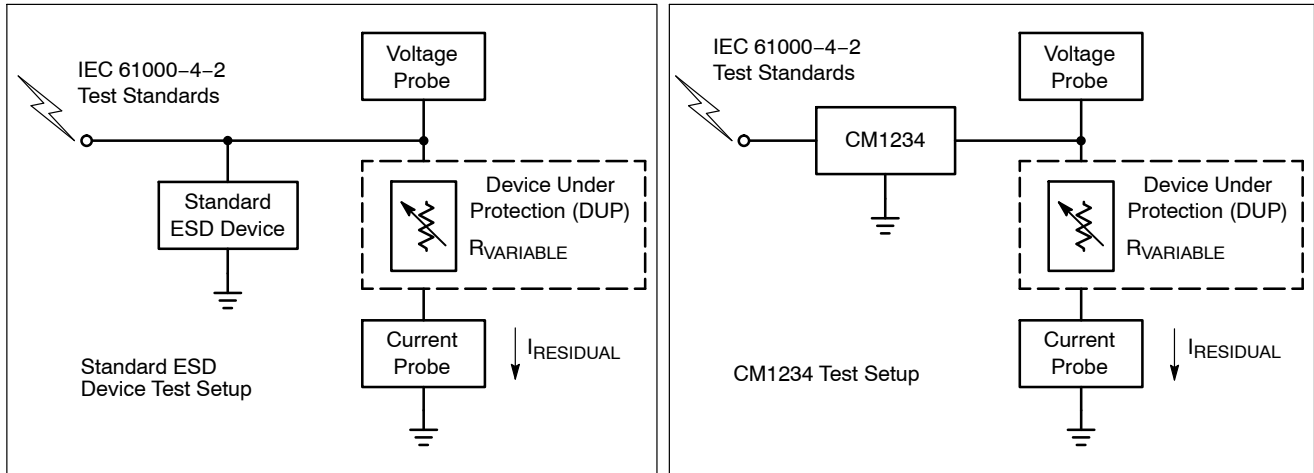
IEC 61000−4−2
Test Standards

Voltage
Probe

Standard
ESD Device

Device Under
Protection (DUP)
$R_{VARIABLE}$

Current
Probe

$I_{RESIDUAL}$

Standard ESD
Device Test Setup

IEC 61000−4−2
Test Standards

Voltage
Probe

CM1234

Device Under
Protection (DUP)
$R_{VARIABLE}$

Current
Probe

$I_{RESIDUAL}$

CM1234 Test Setup